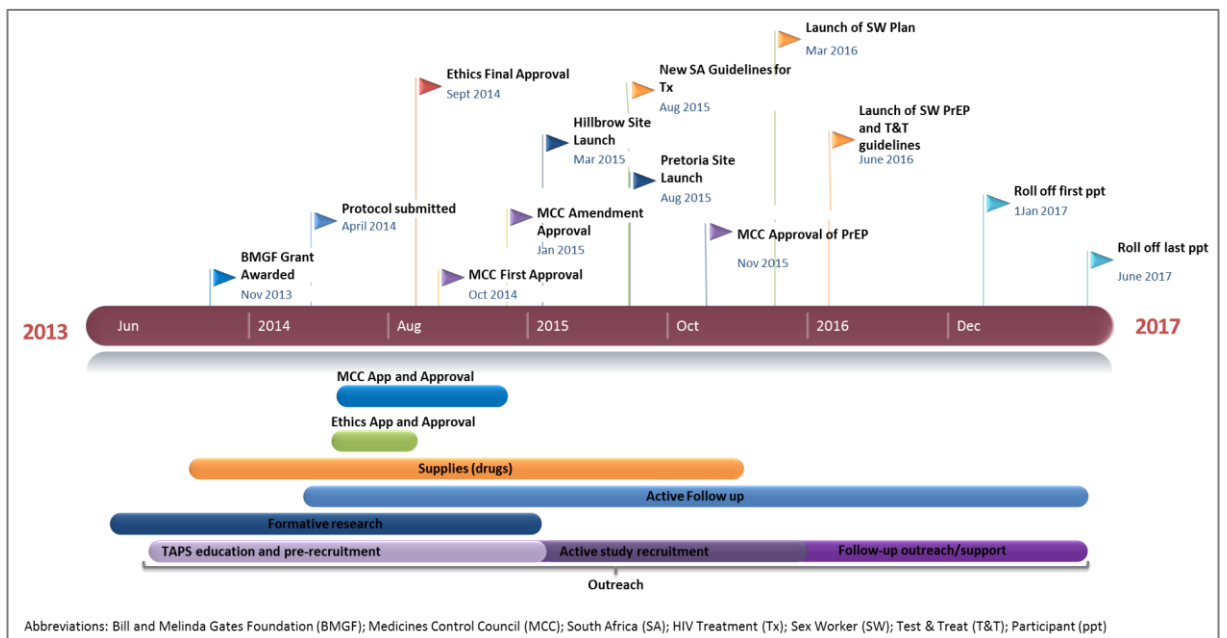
Launch of SW Plan
Mar 2016

New SA Guidelines for Tx
Aug 2015

Ethics Final Approval
Sept 2014

Hillbrow Site Launch
Mar 2015

Pretoria Site Launch
Aug 2015

Launch of SW PrEP and T&T guidelines
June 2016

Protocol submitted
April 2014

MCC Amendment Approval
Jan 2015

Roll off first ppt
1Jan 2017

MCC Approval of PrEP
Nov 2015

BMGF Grant Awarded
Nov 2013

MCC First Approval
Oct 2014

Roll off last ppt
June 2017

2013 Jun 2014 Aug 2015 Oct 2016 Dec 2017

MCC App and Approval

Ethics App and Approval

Supplies (drugs)

Active Follow up

Formative research

TAPS education and pre-recruitment

Active study recruitment

Follow-up outreach/support

Outreach

Abbreviations: Bill and Melinda Gates Foundation (BMGF); Medicines Control Council (MCC); South Africa (SA); HIV Treatment (Tx); Sex Worker (SW); Test & Treat (T&T); Participant (ppt)